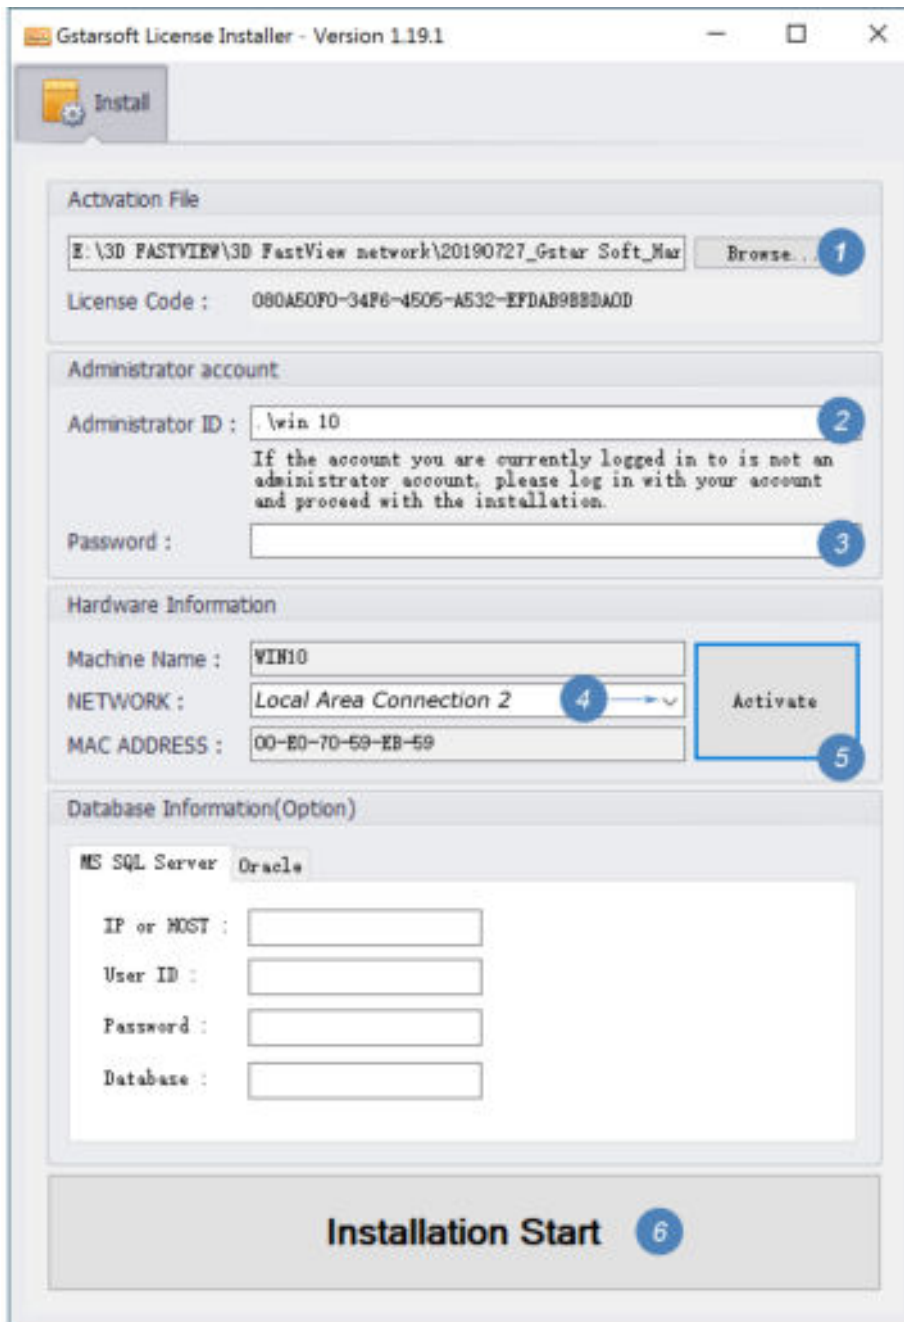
Gstarsoft License Installer - Version 1.19.1

Install

Activation File

E:\3D FASTVIEW\3D FastView network\20190727_Gstar Soft_Mar

Browse...

1

License Code : 080A50F0-34F6-4505-A532-EFDAB98BDA0D

Administrator account

Administrator ID : .\win 10

2

If the account you are currently logged in to is not an administrator account, please log in with your account and proceed with the installation.

Password :

3

Hardware Information

Machine Name : WIN10

NETWORK : Local Area Connection 2

4

Activate

5

MAC ADDRESS : 00-E0-70-59-EB-59

Database Information(Option)

MS SQL Server

Oracle

IP or HOST :

User ID :

Password :

Database :

Installation Start

6